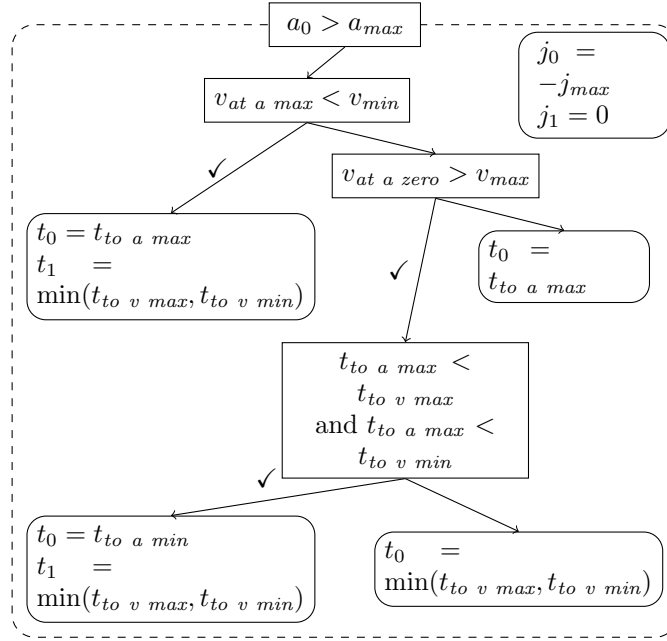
$a_0 > a_{max}$

$j_0 = -j_{max}$
$j_1 = 0$

$v_{at\ a\ max} < v_{min}$

✓

$v_{at\ a\ zero} > v_{max}$

$t_0 = t_{to\ a\ max}$
$t_1 = \min(t_{to\ v\ max}, t_{to\ v\ min})$

✓

$t_0 = t_{to\ a\ max}$

$t_{to\ a\ max} < t_{to\ v\ max}$ and $t_{to\ a\ max} < t_{to\ v\ min}$

✓

$t_0 = t_{to\ a\ min}$
$t_1 = \min(t_{to\ v\ max}, t_{to\ v\ min})$

$t_0 = \min(t_{to\ v\ max}, t_{to\ v\ min})$